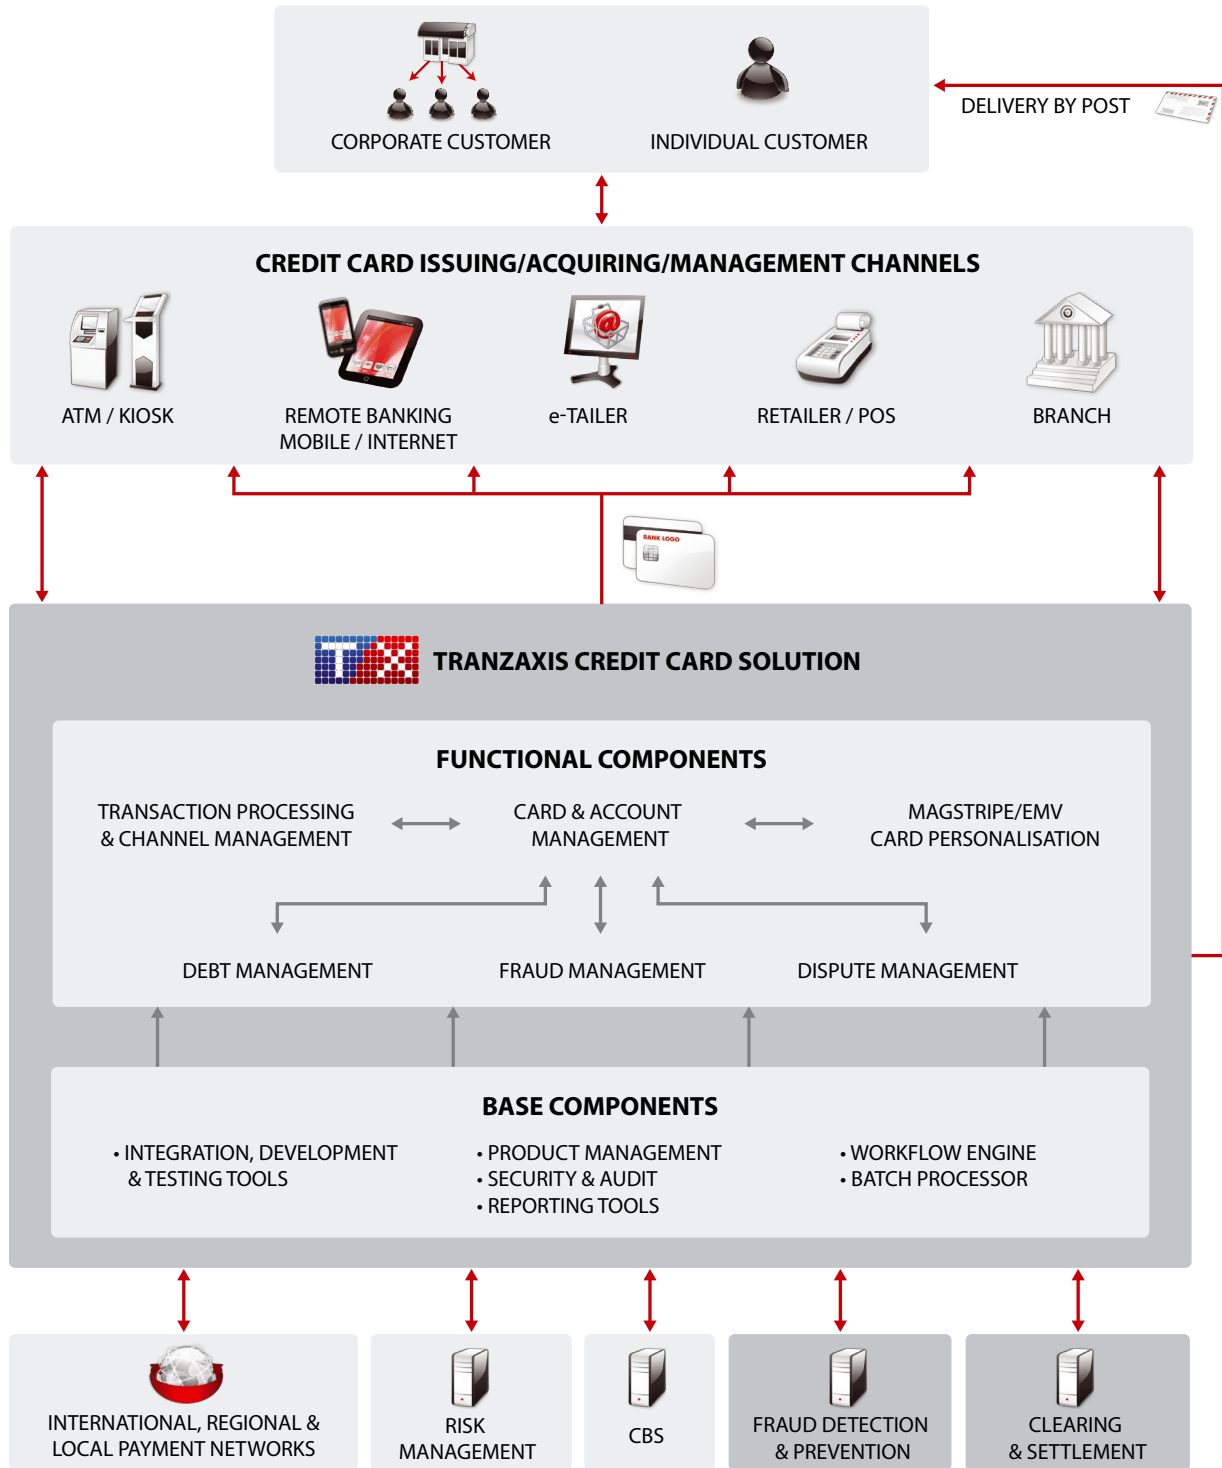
CORPORATE CUSTOMER

INDIVIDUAL CUSTOMER

DELIVERY BY POST

CREDIT CARD ISSUING/ACQUIRING/MANAGEMENT CHANNELS

ATM / KIOSK

REMOTE BANKING MOBILE / INTERNET

e-TAILER

RETAILER / POS

BRANCH

BANK LOGO

TRANZAXIS CREDIT CARD SOLUTION

FUNCTIONAL COMPONENTS

TRANSACTION PROCESSING & CHANNEL MANAGEMENT

CARD & ACCOUNT MANAGEMENT

MAGSTRIPE/EMV CARD PERSONALISATION

DEBT MANAGEMENT

FRAUD MANAGEMENT

DISPUTE MANAGEMENT

BASE COMPONENTS

• INTEGRATION, DEVELOPMENT & TESTING TOOLS

• PRODUCT MANAGEMENT
• SECURITY & AUDIT
• REPORTING TOOLS

• WORKFLOW ENGINE
• BATCH PROCESSOR

INTERNATIONAL, REGIONAL & LOCAL PAYMENT NETWORKS

RISK MANAGEMENT

CBS

FRAUD DETECTION & PREVENTION

CLEARING & SETTLEMENT